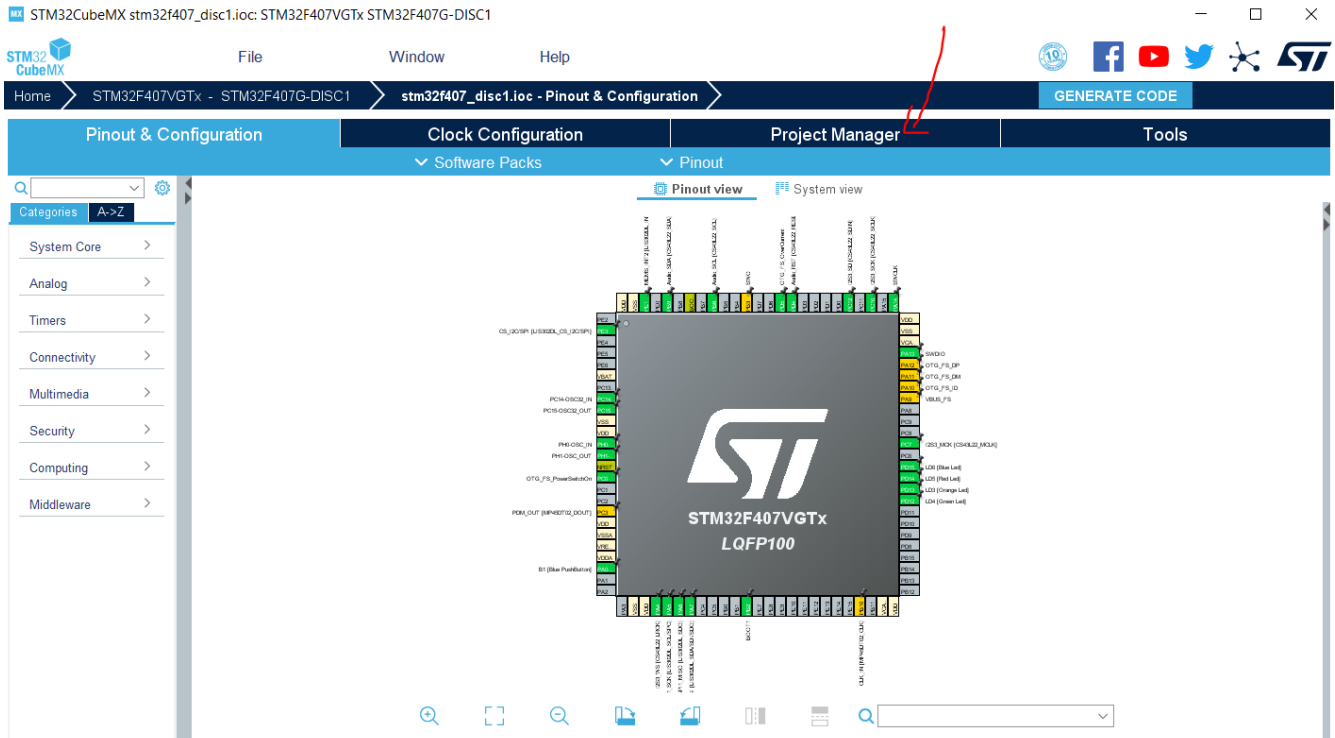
MX STM32CubeMX stm32f407_disc1.ioc: STM32F407VGTx STM32F407G-DISC1

STM32 CubeMX

File

Window

Help

Home

STM32F407VGTx - STM32F407G-DISC1

stm32f407_disc1.ioc - Pinout & Configuration

GENERATE CODE

Pinout & Configuration

Clock Configuration

Project Manager

Tools

Software Packs

Pinout

Categories

A->Z

System Core

Analog

Timers

Connectivity

Multimedia

Security

Computing

Middleware

Pinout view

System view

CS_I2C/SPI [LIS302DL_CS_I2C/SPI]

PC14-OSC32_IN

PC15-OSC32_OUT

PH0-OSC_IN

PH1-OSC_OUT

OTG_FS_PowerSwitchOn

PDM_OUT [MP45DT02_DOUT]

B1 [Blue PushButton]

SWDIO

OTG_FS_DP

OTG_FS_DM

OTG_FS_ID

VBUS_FS

I2S3_MCK [CS43L22_MCLK]

LD6 [Blue Led]

LD5 [Red Led]

LD3 [Orange Led]

LD4 [Green Led]

BOOT1

CLK_IN [MP45DT02_CLK]

STM32F407VGTx

LQFP100